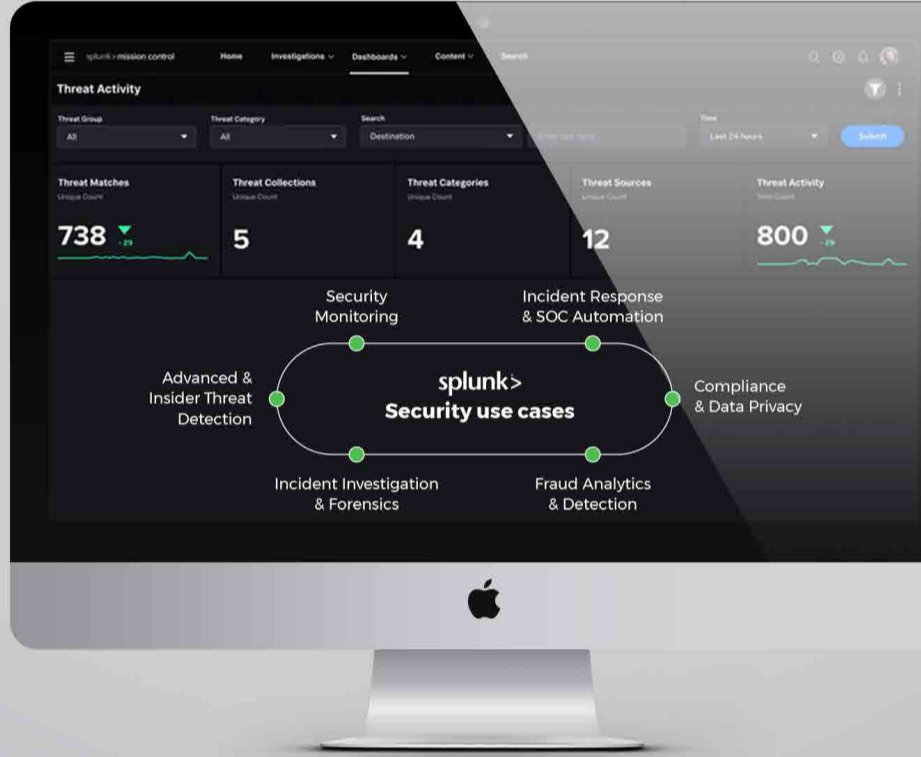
splunk> mission control Home Investigations Dashboards Content Search

Threat Activity

Threat Group
All

Threat Category
All

Search
Destination

Enter text here

Time
Last 24 hours

Submit

Threat Matches
Unique Count
738 -29

Threat Collections
Unique Count
5

Threat Categories
Unique Count
4

Threat Sources
Unique Count
12

Threat Activity
Total Count
800 -29

Security Monitoring

Incident Response & SOC Automation

Advanced & Insider Threat Detection

splunk>
Security use cases

Compliance & Data Privacy

Incident Investigation & Forensics

Fraud Analytics & Detection